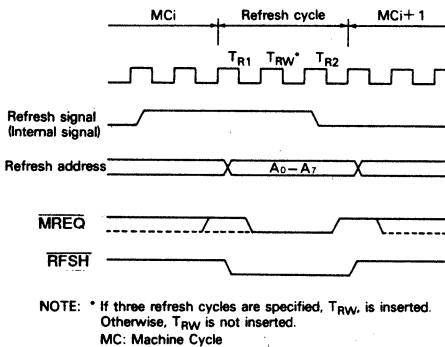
MCi

Refresh cycle

MCi + 1

$T_{R1}$ $T_{RW}^{*}$ $T_{R2}$

Refresh signal (Internal signal)

Refresh address

$A_0 - A_7$

$\overline{MREQ}$

$\overline{RFSH}$

NOTE: * If three refresh cycles are specified, $T_{RW}$, is inserted. Otherwise, $T_{RW}$ is not inserted.
MC: Machine Cycle